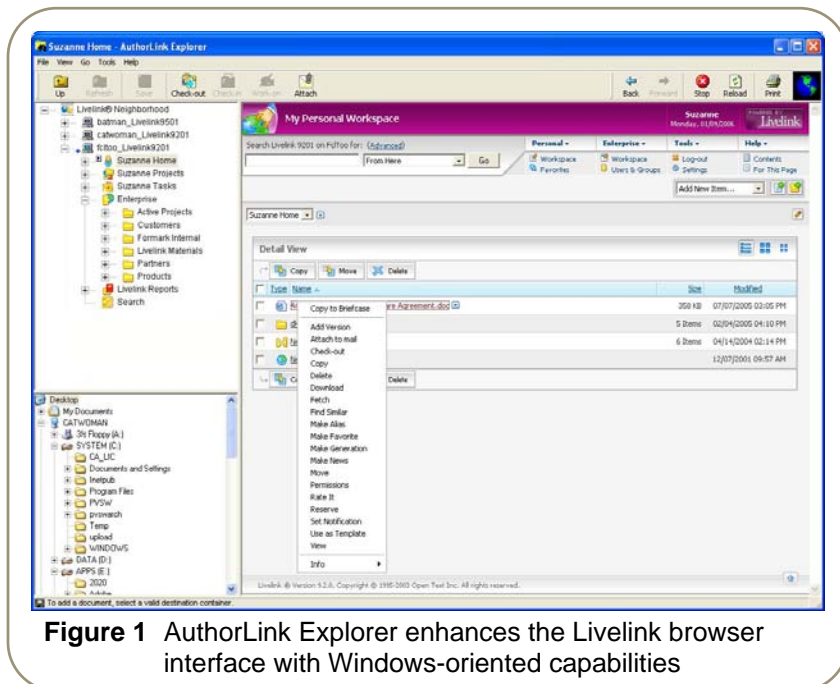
Suzanne Home - AuthorLink Explorer

File View Go Tools Help

Up Refresh Save Check-out Check-in Work-on Attach

Back Forward Stop Reload Print

Livelink® Neighborhood
batman_Livelink9501
catwoman_Livelink9201
fcftoo_Livelink9201
Suzanne Home
Suzanne Projects
Suzanne Tasks
Enterprise
Active Projects
Customers
Formark Internal
Livelink Materials
Partners
Products
Livelink Reports
Search

My Personal Workspace

Suzanne
Monday, 01/09/2006

Livelink

Search Livelink 9201 on FcFtoo for: (Advanced)

From Here

Go

Personal - Workspace Favorites

Enterprise - Workspace Users & Groups

Tools - Log-out Settings

Help - Contents For This Page

Add New Item...

Suzanne Home

Detail View

Copy Move Delete

Type Name

Size Modified

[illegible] re Agreement.doc

358 KB 07/07/2005 03:05 PM

5 Items 02/04/2005 04:10 PM

6 Items 04/14/2004 02:14 PM

12/07/2001 09:57 AM

Delete

Copy to Briefcase
Add Version
Attach to mail
Check-out
Copy
Delete
Download
Fetch
Find Similar
Make Alias
Make Favorite
Make Generation
Make News
Move
Permissions
Rate It
Reserve
Set Notification
Use as Template
View
Info

Desktop
My Documents
CATWOMAN
3½ Floppy (A:)
SYSTEM (C:)
CA_UC
Documents and Settings
Inetpub
Program Files
PVSW
pvswarch
Temp
upload
WINDOWS
DATA (D:)
APPS (E:)
2020
Adobe

Livelink ® Version 9.2.0, Copyright © 1995-2003 Open Text Inc. All rights reserved.

To add a document, select a valid destination container.

**Figure 1** AuthorLink Explorer enhances the Livelink browser interface with Windows-oriented capabilities